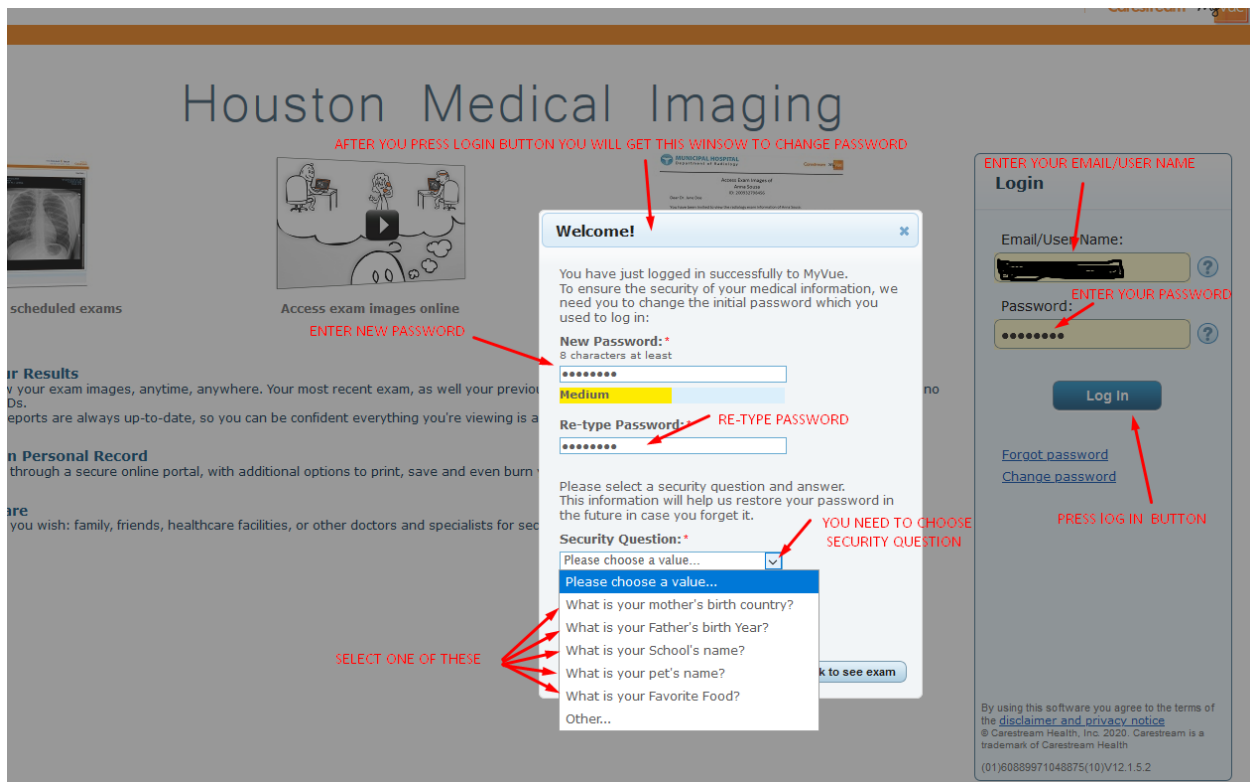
Carestream MyVue

Houston Medical Imaging

AFTER YOU PRESS LOGIN BUTTON YOU WILL GET THIS WINSOW TO CHANGE PASSWORD

scheduled exams

Access exam images online

MUNICIPAL HOSPITAL Department of Radiology

ur Results
y your exam images, anytime, anywhere. Your most recent exam, as well your previo
Ds.
eports are always up-to-date, so you can be confident everything you're viewing is a

n Personal Record
through a secure online portal, with additional options to print, save and even burn

are
you wish: family, friends, healthcare facilities, or other doctors and specialists for sec

no

Welcome! ×

You have just logged in successfully to MyVue.
To ensure the security of your medical information, we need you to change the initial password which you used to log in:

ENTER NEW PASSWORD

New Password:*
8 characters at least
••••••••
Medium

Re-type Password:*
RE-TYPE PASSWORD
••••••••

Please select a security question and answer.
This information will help us restore your password in the future in case you forget it.

Security Question:*
YOU NEED TO CHOOSE SECURITY QUESTION
Please choose a value...
Please choose a value...
What is your mother's birth country?
What is your Father's birth Year?
What is your School's name?
What is your pet's name?
What is your Favorite Food?
Other...

SELECT ONE OF THESE

k to see exam

ENTER YOUR EMAIL/USER NAME
Login
Email/User Name:
?
Password:
ENTER YOUR PASSWORD
••••••••
?
Log In
Forgot password
Change password
PRESS LOG IN BUTTON

By using this software you agree to the terms of the disclaimer and privacy notice
© Carestream Health, Inc. 2020. Carestream is a trademark of Carestream Health
(01)60889971048875(10)V12.1.5.2